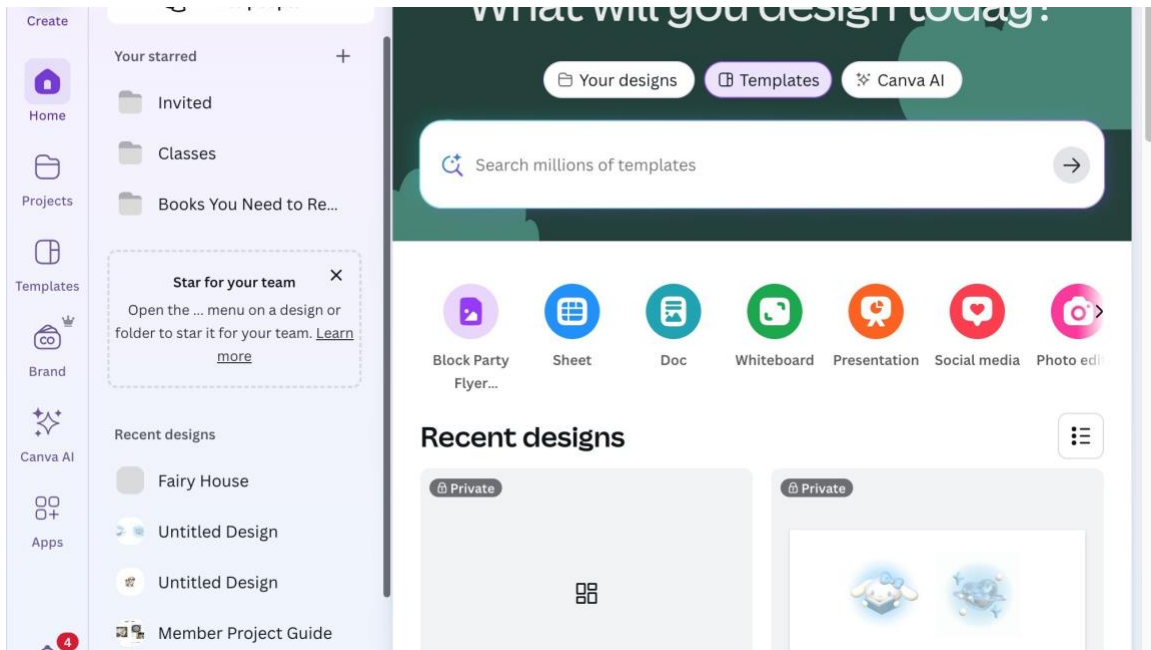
Create

Home

Projects

Templates

Brand

Canva AI

Apps

4

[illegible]

Your starred +

Invited

Classes

Books You Need to Re...

Star for your team ×

Open the ... menu on a design or folder to star it for your team. Learn more

Recent designs

Fairy House

Untitled Design

Untitled Design

Member Project Guide

What will you design today?

Your designs

Templates

Canva AI

Search millions of templates

Block Party Flyer...

Sheet

Doc

Whiteboard

Presentation

Social media

Photo edi

Recent designs

Private

Private